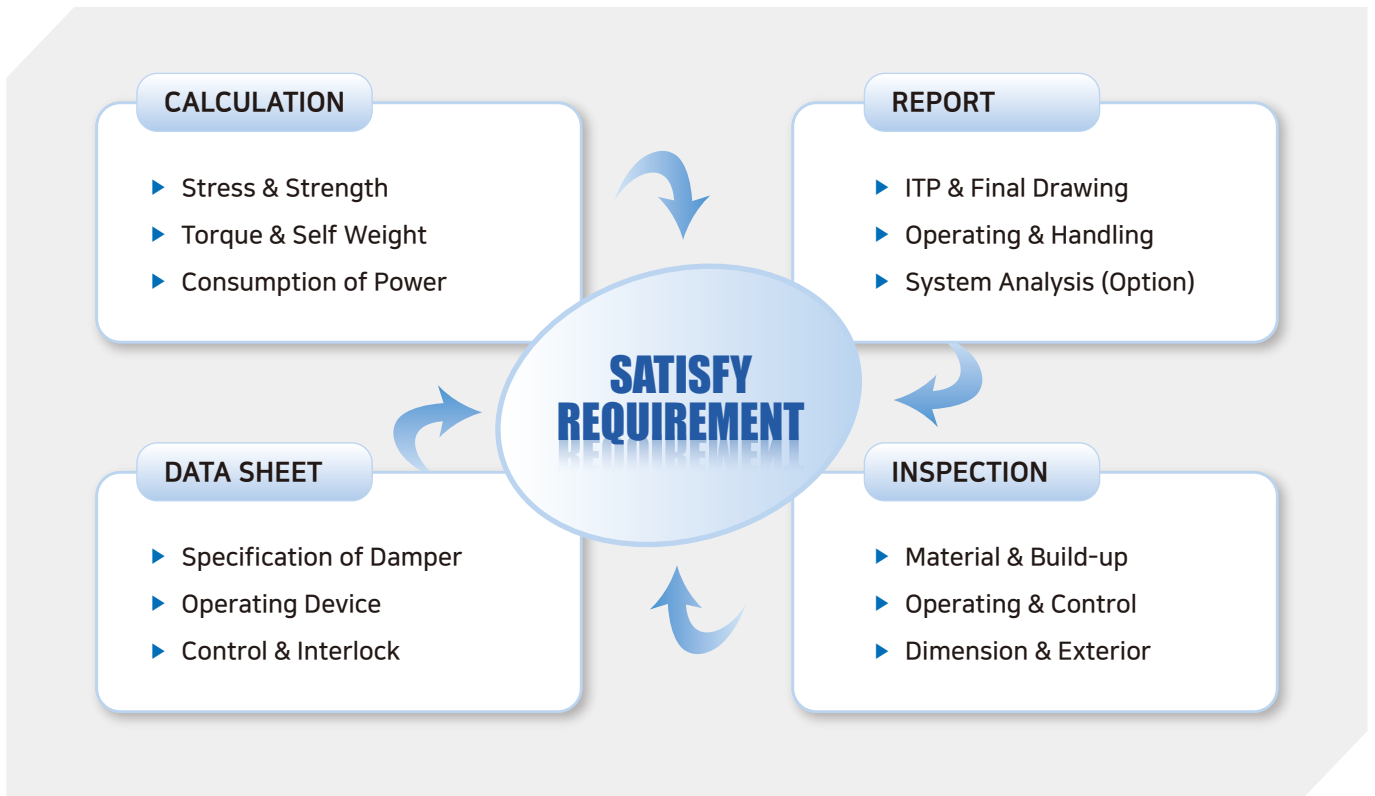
CALCULATION

Stress & Strength
Torque & Self Weight
Consumption of Power

REPORT

ITP & Final Drawing
Operating & Handling
System Analysis (Option)

SATISFY
REQUIREMENT

DATA SHEET

Specification of Damper
Operating Device
Control & Interlock

INSPECTION

Material & Build-up
Operating & Control
Dimension & Exterior